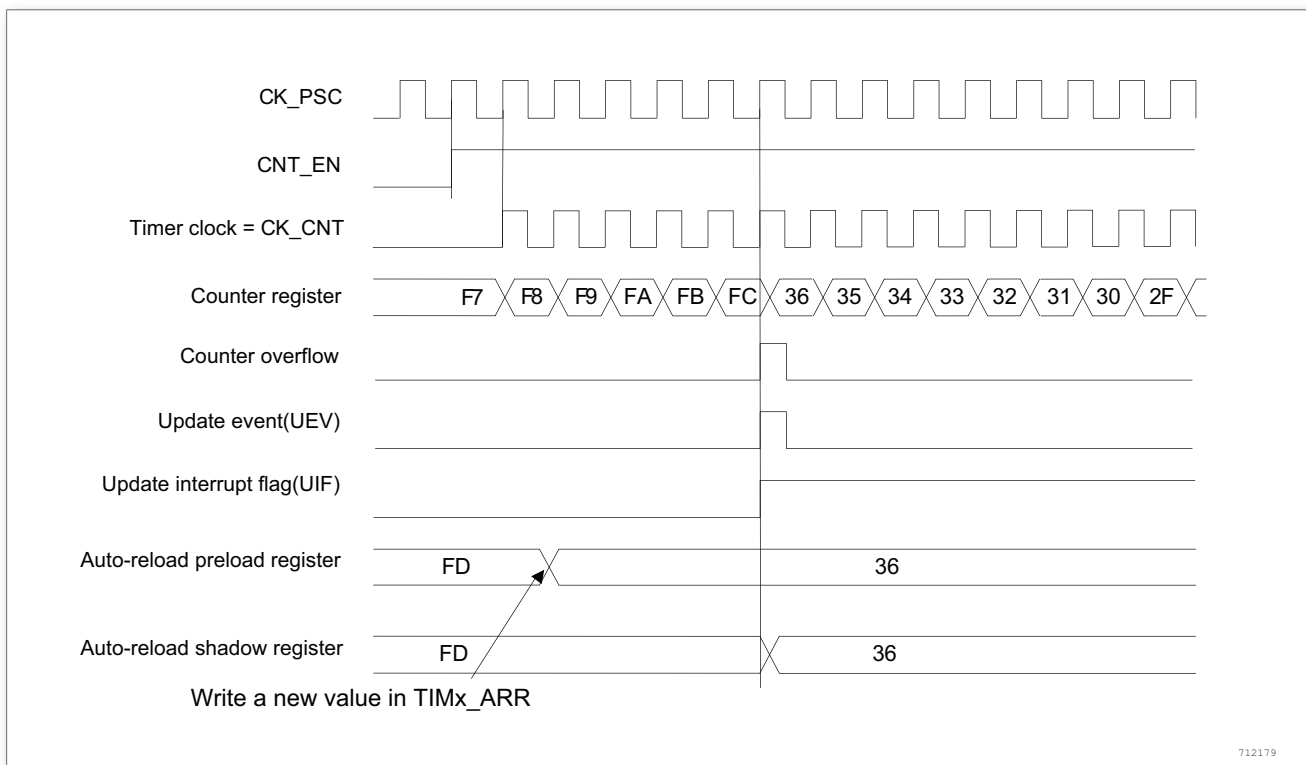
CK_PSC

CNT_EN

Timer clock = CK_CNT

Counter register F7 F8 F9 FA FB FC 36 35 34 33 32 31 30 2F

Counter overflow

Update event(UEV)

Update interrupt flag(UIF)

Auto-reload preload register FD 36

Auto-reload shadow register FD 36

Write a new value in TIMx_ARR

712179